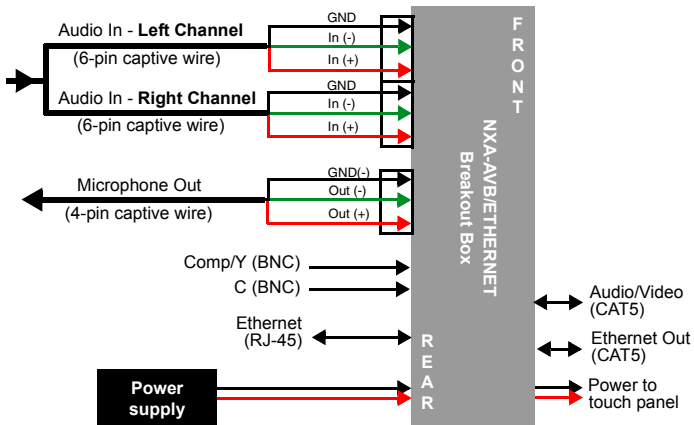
Audio In - **Left Channel**
(6-pin captive wire)

GND
In (-)
In (+)

Audio In - **Right Channel**
(6-pin captive wire)

GND
In (-)
In (+)

Microphone Out
(4-pin captive wire)

GND(-)
Out (-)
Out (+)

Comp/Y (BNC)
C (BNC)

Ethernet
(RJ-45)

Power supply

FRONT

NXA-AVB/ETHERNET
Breakout Box

REAR

Audio/Video
(CAT5)

Ethernet Out
(CAT5)

Power to
touch panel